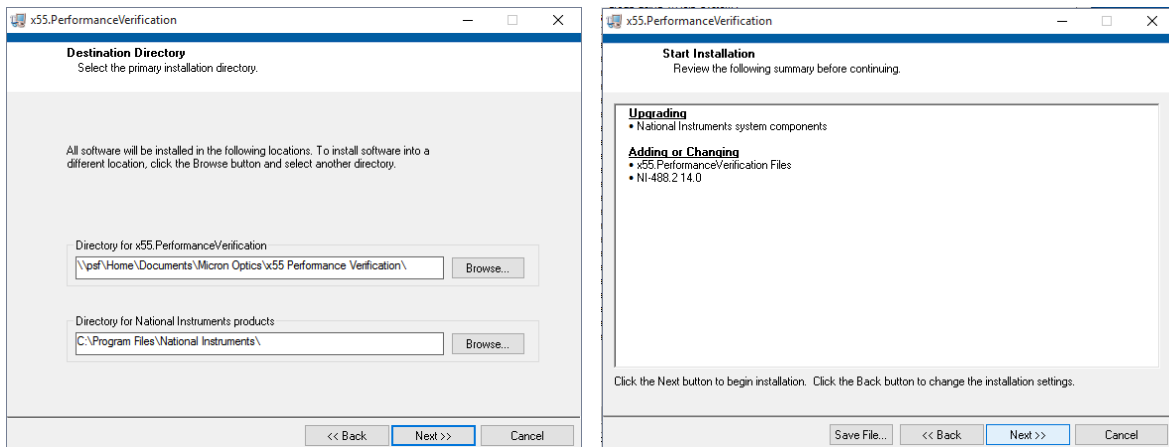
x55.PerformanceVerification

Destination Directory
Select the primary installation directory.

All software will be installed in the following locations. To install software into a different location, click the Browse button and select another directory.

Directory for x55.PerformanceVerification
\\psf\Home\Documents\Micron Optics\x55 Performance Verification\
Browse...

Directory for National Instruments products
C:\Program Files\National Instruments\
Browse...

<< Back
Next >>
Cancel

x55.PerformanceVerification

Start Installation
Review the following summary before continuing.

Upgrading
• National Instruments system components

Adding or Changing
• x55.PerformanceVerification Files
• NI-488.2 14.0

Click the Next button to begin installation. Click the Back button to change the installation settings.

Save File...
<< Back
Next >>
Cancel